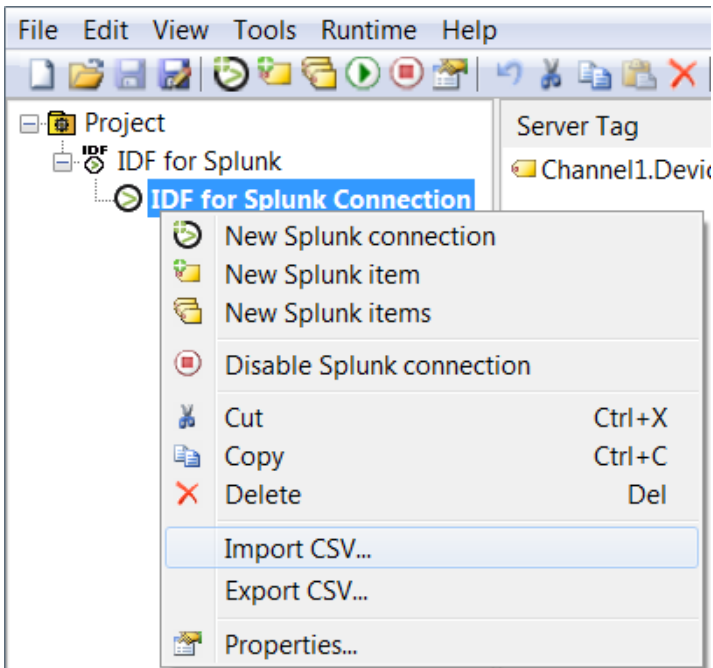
File Edit View Tools Runtime Help

Project
IDF
IDF for Splunk
IDF for Splunk Connection

Server Tag
Channel1.Devic

New Splunk connection
New Splunk item
New Splunk items

Disable Splunk connection

Cut Ctrl+X
Copy Ctrl+C
Delete Del

Import CSV...
Export CSV...

Properties...